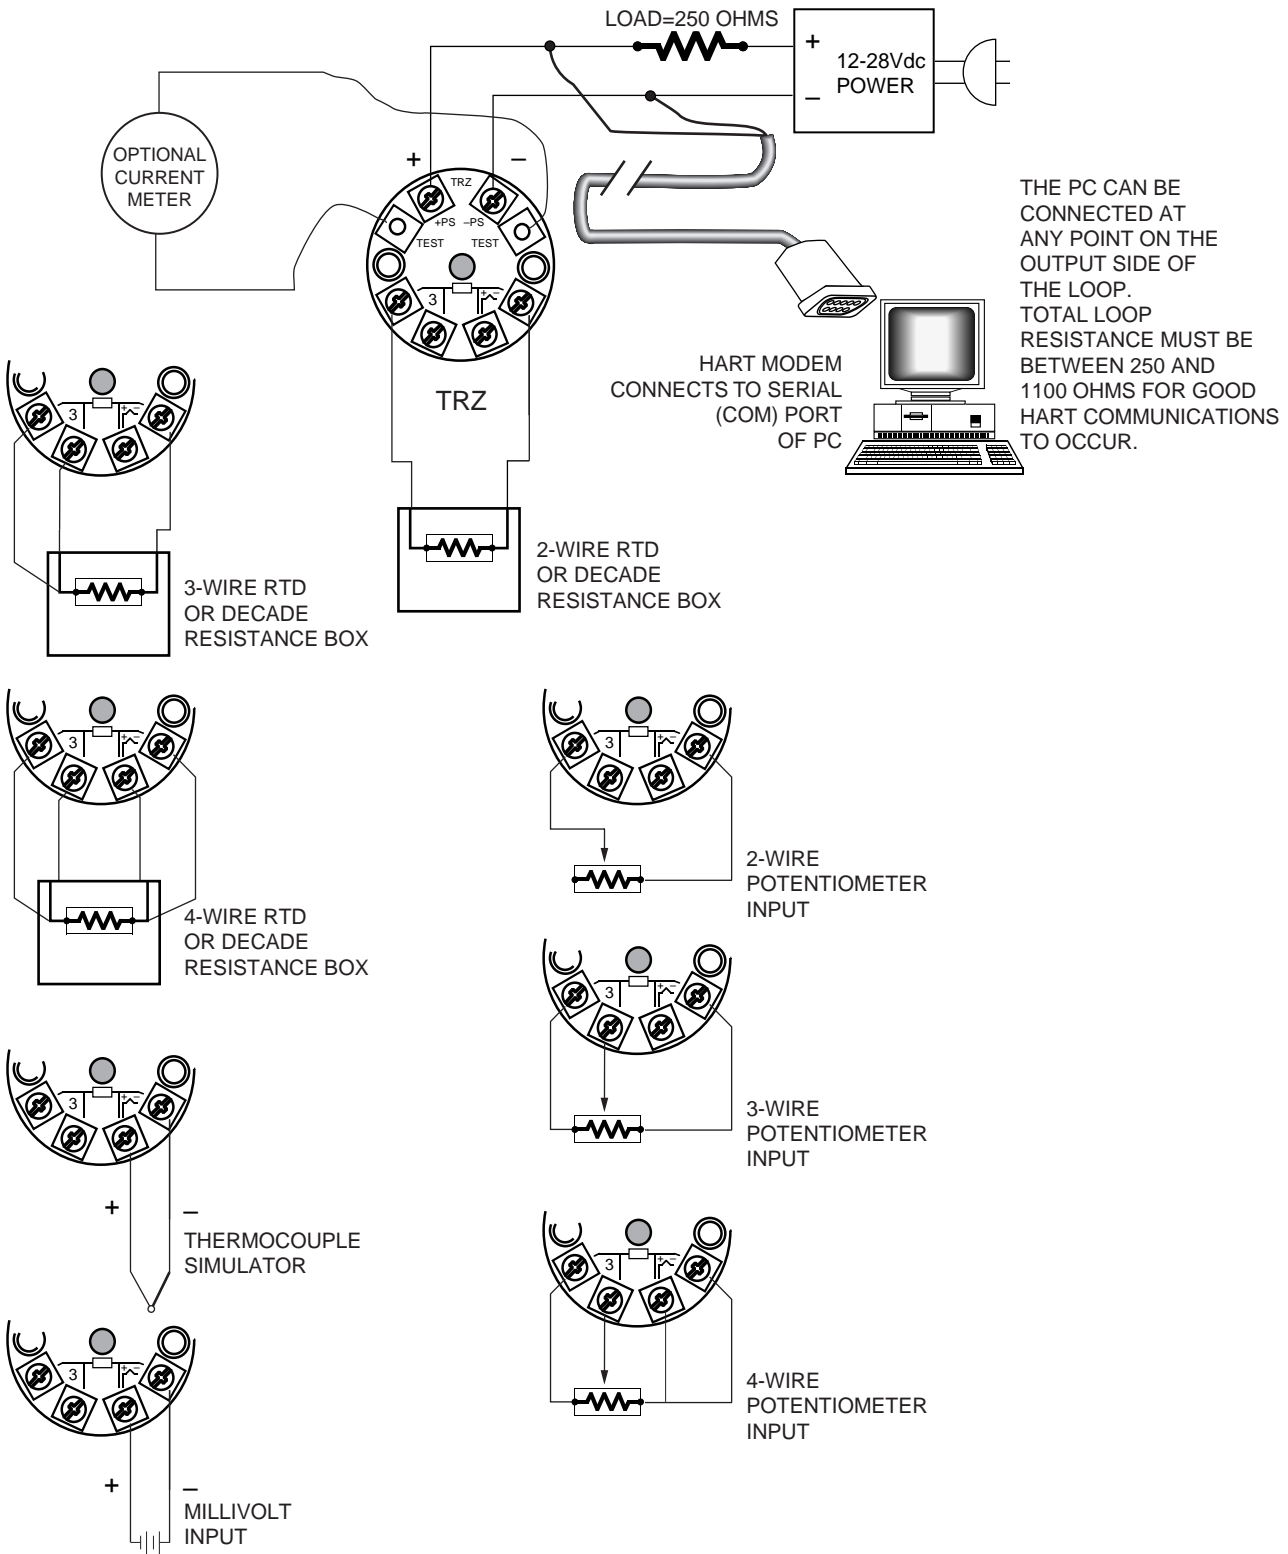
LOAD=250 OHMS

+
12-28Vdc
POWER
–

OPTIONAL CURRENT METER

+ –

TRZ
+PS –PS
TEST TEST

3

TRZ

THE PC CAN BE CONNECTED AT ANY POINT ON THE OUTPUT SIDE OF THE LOOP. TOTAL LOOP RESISTANCE MUST BE BETWEEN 250 AND 1100 OHMS FOR GOOD HART COMMUNICATIONS TO OCCUR.

HART MODEM CONNECTS TO SERIAL (COM) PORT OF PC

3

3-WIRE RTD OR DECADE RESISTANCE BOX

2-WIRE RTD OR DECADE RESISTANCE BOX

3

4-WIRE RTD OR DECADE RESISTANCE BOX

3

2-WIRE POTENTIOMETER INPUT

3

3-WIRE POTENTIOMETER INPUT

3

+ –

THERMOCOUPLE SIMULATOR

3

4-WIRE POTENTIOMETER INPUT

3

+ –

MILLIVOLT INPUT